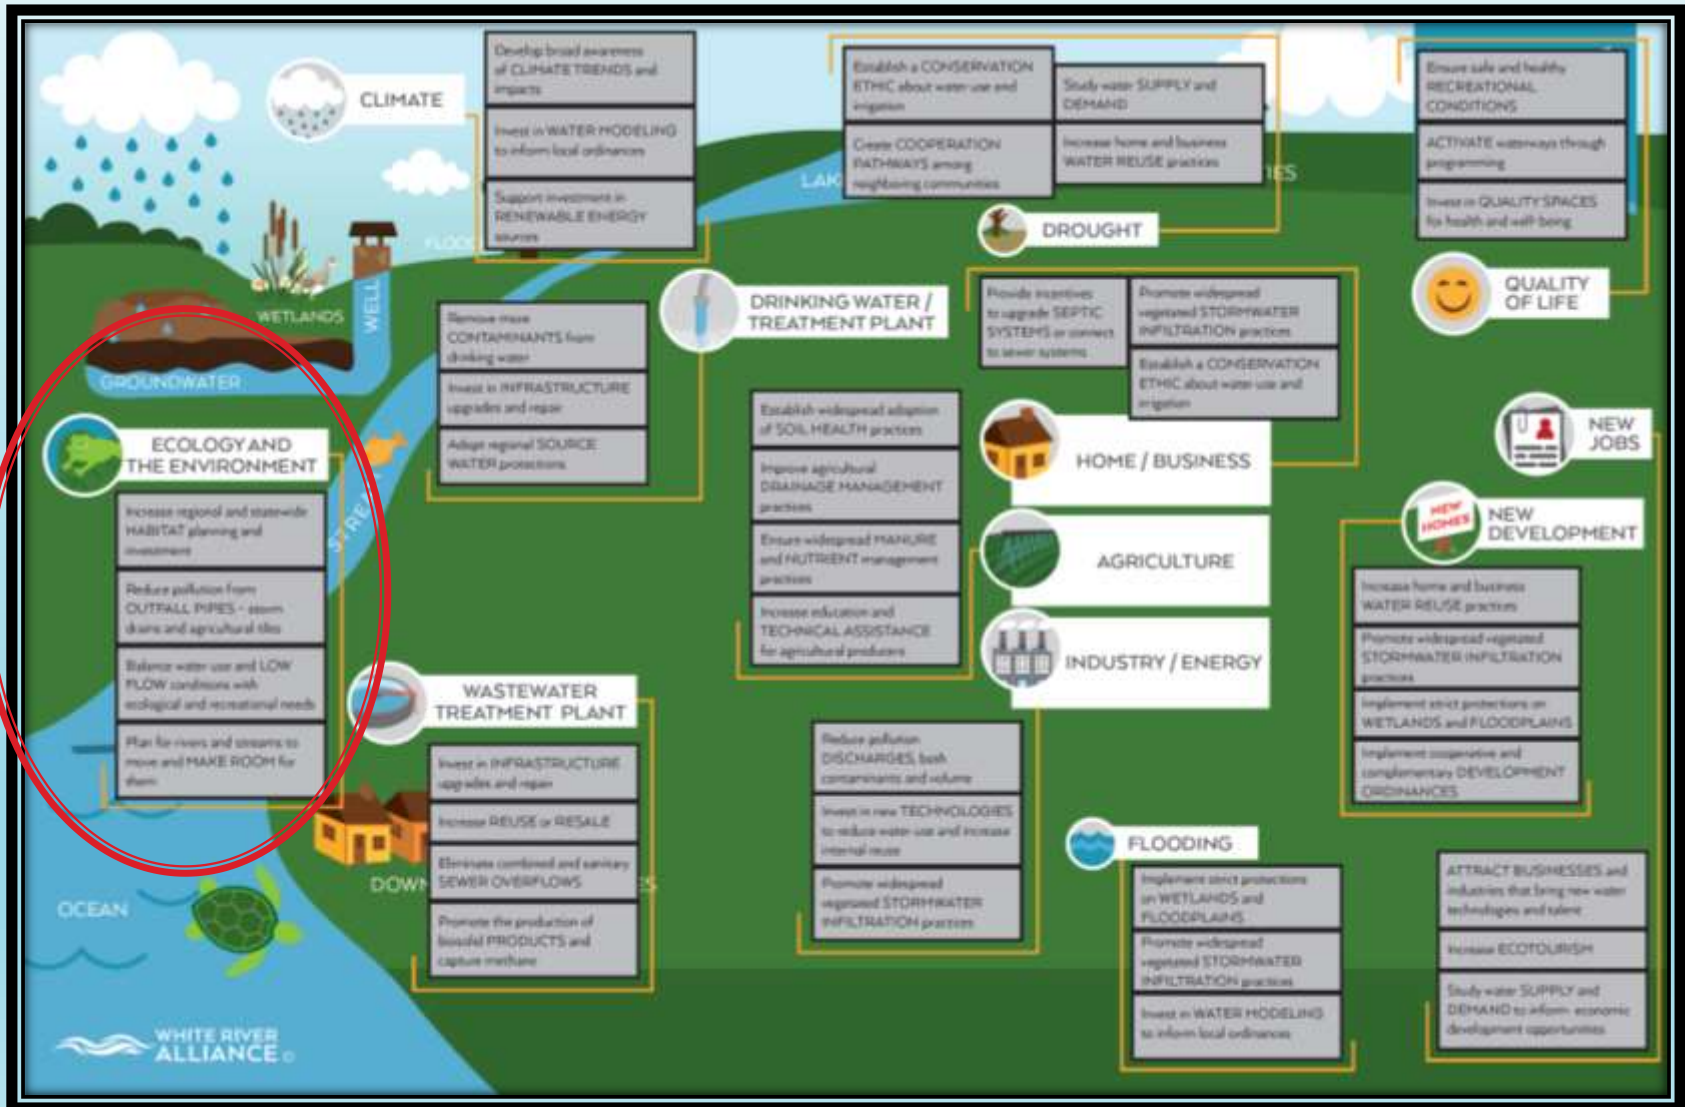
CLIMATE

Develop broad awareness of CLIMATE TRENDS and impacts

Invest in WATER MODELING to inform local ordinances

Support investment in RENEWABLE ENERGY sources

Establish a CONSERVATION ETHIC about water use and irrigation

Study water SUPPLY and DEMAND

Create COOPERATION PATHWAYS among neighboring communities

Increase home and business WATER REUSE practices

Ensure safe and healthy RECREATIONAL CONDITIONS

ACTIVATE waterways through programming

Invest in QUALITY SPACES for health and well-being

LAK

FLOOD

IES

DROUGHT

QUALITY OF LIFE

WETLANDS

WELL

GROUNDWATER

Remove more CONTAMINANTS from drinking water

Invest in INFRASTRUCTURE upgrades and repair

Adopt regional SOURCE WATER protections

DRINKING WATER / TREATMENT PLANT

Provide incentives to upgrade SEPTIC SYSTEMS or connect to sewer systems

Promote widespread vegetated STORMWATER INFILTRATION practices

Establish a CONSERVATION ETHIC about water use and irrigation

NEW JOBS

ECOLOGY AND THE ENVIRONMENT

Increase regional and statewide HABITAT planning and investment

Reduce pollution from OUTFALL PIPES - storm drains and agricultural tiles

Balance water use and LOW FLOW conditions with ecological and recreational needs

Plan for rivers and streams to move and MAKE ROOM for them

STREAM

Establish widespread adoption of SOIL HEALTH practices

Improve agricultural DRAINAGE MANAGEMENT practices

Ensure widespread MANURE and NUTRIENT management practices

Increase education and TECHNICAL ASSISTANCE for agricultural producers

HOME / BUSINESS

AGRICULTURE

INDUSTRY / ENERGY

NEW HOMES

NEW DEVELOPMENT

Increase home and business WATER REUSE practices

Promote widespread vegetated STORMWATER INFILTRATION practices

Implement strict protections on WETLANDS and FLOODPLAINS

Implement cooperative and complementary DEVELOPMENT ORDINANCES

WASTEWATER TREATMENT PLANT

Invest in INFRASTRUCTURE upgrades and repair

Increase REUSE or RESALE

Eliminate combined and sanitary SEWER OVERFLOWS

Promote the production of biosolid PRODUCTS and capture methane

DOWN

ES

OCEAN

Reduce pollution DISCHARGES, both contaminants and volume

Invest in new TECHNOLOGIES to reduce water use and increase internal reuse

Promote widespread vegetated STORMWATER INFILTRATION practices

FLOODING

Implement strict protections on WETLANDS and FLOODPLAINS

Promote widespread vegetated STORMWATER INFILTRATION practices

Invest in WATER MODELING to inform local ordinances

ATTRACT BUSINESSES and industries that bring new water technologies and talent

Increase ECOTOURISM

Study water SUPPLY and DEMAND to inform economic development opportunities

WHITE RIVER ALLIANCE